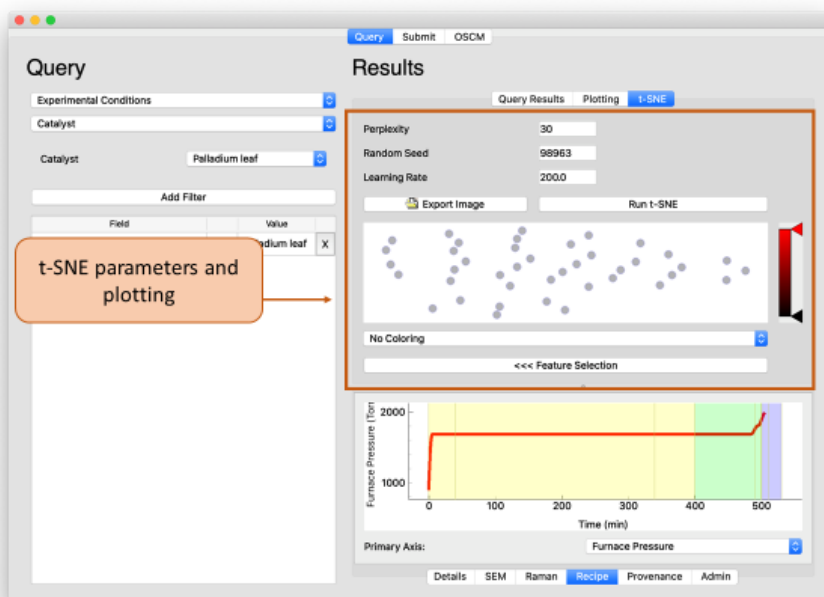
Query Submit OSCM

Query

Experimental Conditions

Catalyst

Catalyst Palladium leaf

Add Filter

| Field | Value | |
|---|---|---|
| | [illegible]dium leaf | X |

t-SNE parameters and plotting

Results

Query Results Plotting t-SNE

Perplexity 30

Random Seed 98963

Learning Rate 200.0

Export Image

Run t-SNE

No Coloring

<<< Feature Selection

2000

1000

Furnace Pressure (Torr)

0 100 200 300 400 500

Time (min)

Primary Axis: Furnace Pressure

Details SEM Raman Recipe Provenance Admin